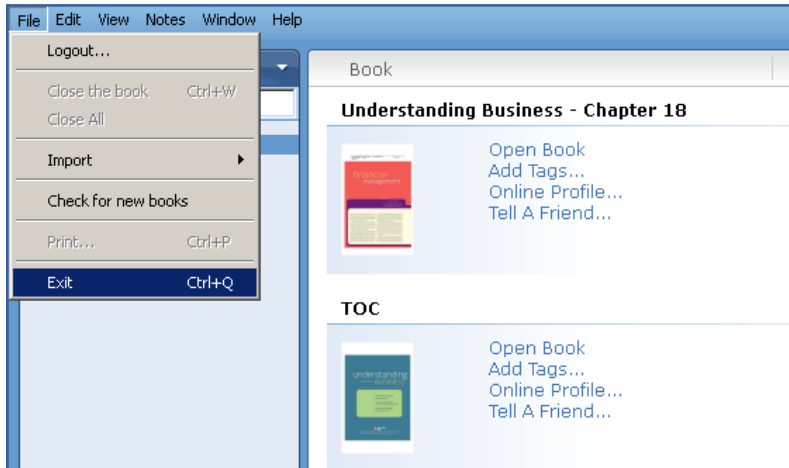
File Edit View Notes Window Help

Logout...

Close the book Ctrl+W
Close All

Import

Check for new books

Print... Ctrl+P

Exit Ctrl+Q

Book

Understanding Business - Chapter 18

financial management

Open Book
Add Tags...
Online Profile...
Tell A Friend...

TOC

understanding business

Open Book
Add Tags...
Online Profile...
Tell A Friend...